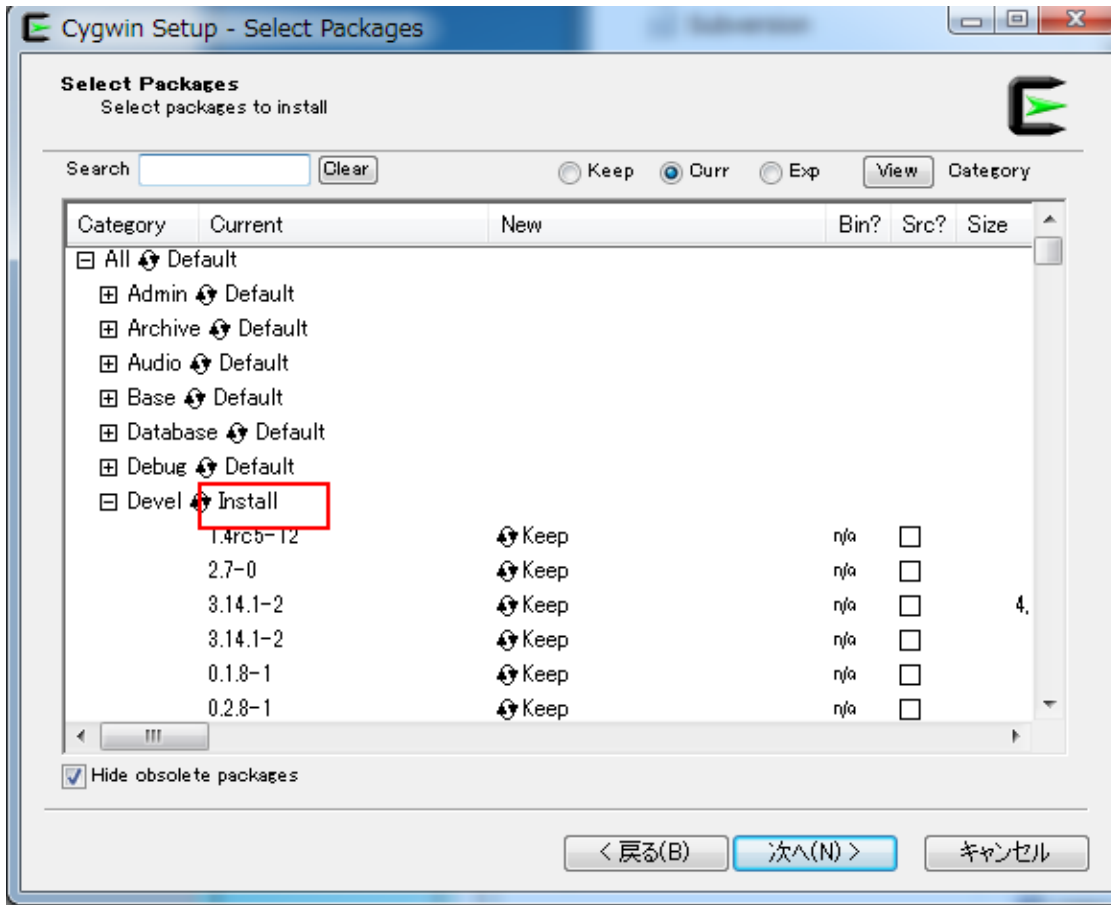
Cygwin Setup - Select Packages

Select Packages
Select packages to install

Search Clear Keep Curr Exp View Category

| Category | Current | New | Bin? | Src? | Size |
|---|---|---|---|---|---|
| ⊟ All Default | | | | | |
| ⊞ Admin Default | | | | | |
| ⊞ Archive Default | | | | | |
| ⊞ Audio Default | | | | | |
| ⊞ Base Default | | | | | |
| ⊞ Database Default | | | | | |
| ⊞ Debug Default | | | | | |
| ⊟ Devel Install | | | | | |
| | 1.4rc5-12 | Keep | n/a | ☐ | |
| | 2.7-0 | Keep | n/a | ☐ | |
| | 3.14.1-2 | Keep | n/a | ☐ | 4, |
| | 3.14.1-2 | Keep | n/a | ☐ | |
| | 0.1.8-1 | Keep | n/a | ☐ | |
| | 0.2.8-1 | Keep | n/a | ☐ | |

Hide obsolete packages

< 戻る(B) 次へ(N) > キャンセル